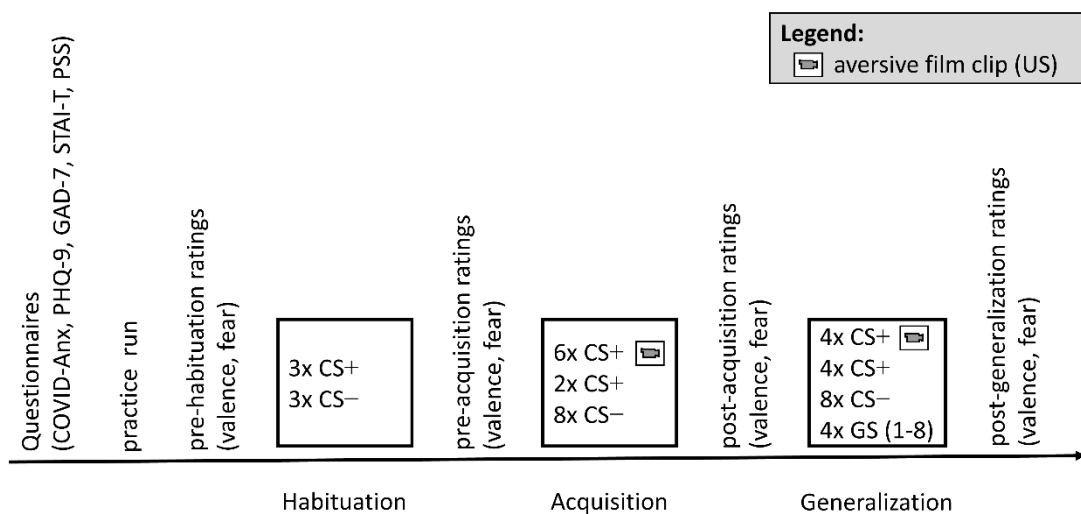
Legend:
aversive film clip (US)

Questionnaires (COVID-Anx, PHQ-9, GAD-7, STAI-T, PSS)

practice run

pre-habituation ratings (valence, fear)

3x CS+
3x CS−

pre-acquisition ratings (valence, fear)

6x CS+
2x CS+
8x CS−

post-acquisition ratings (valence, fear)

4x CS+
4x CS+
8x CS−
4x GS (1-8)

post-generalization ratings (valence, fear)

Habituation

Acquisition

Generalization